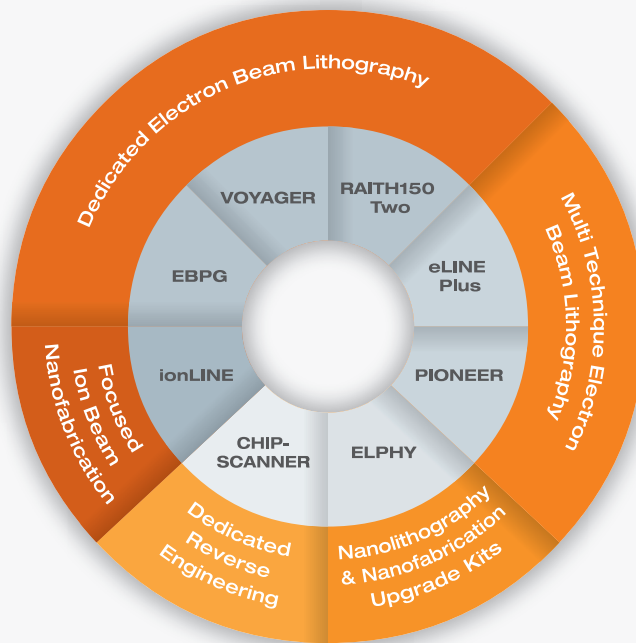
Dedicated Electron Beam Lithography

VOYAGER

RAITH150 Two

EBPG

eLINE Plus

Multi Technique Electron Beam Lithography

Focused Ion Beam Nanofabrication

ionLINE

PIONEER

CHIP-SCANNER

ELPHY

Dedicated Reverse Engineering

Nanolithography & Nanofabrication Upgrade Kits